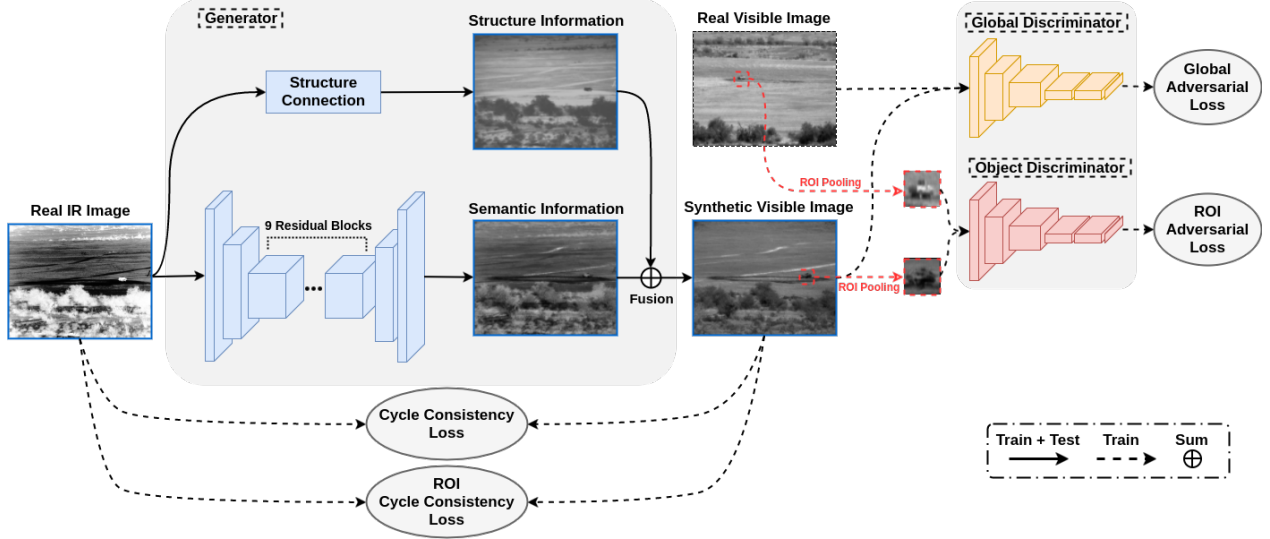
Generator

Structure Information

Real Visible Image

Global Discriminator

Structure Connection

Global Adversarial Loss

ROI Pooling

Object Discriminator

Real IR Image

9 Residual Blocks

Semantic Information

Synthetic Visible Image

ROI Adversarial Loss

Fusion

ROI Pooling

Cycle Consistency Loss

ROI Cycle Consistency Loss

Train + Test

Train

Sum